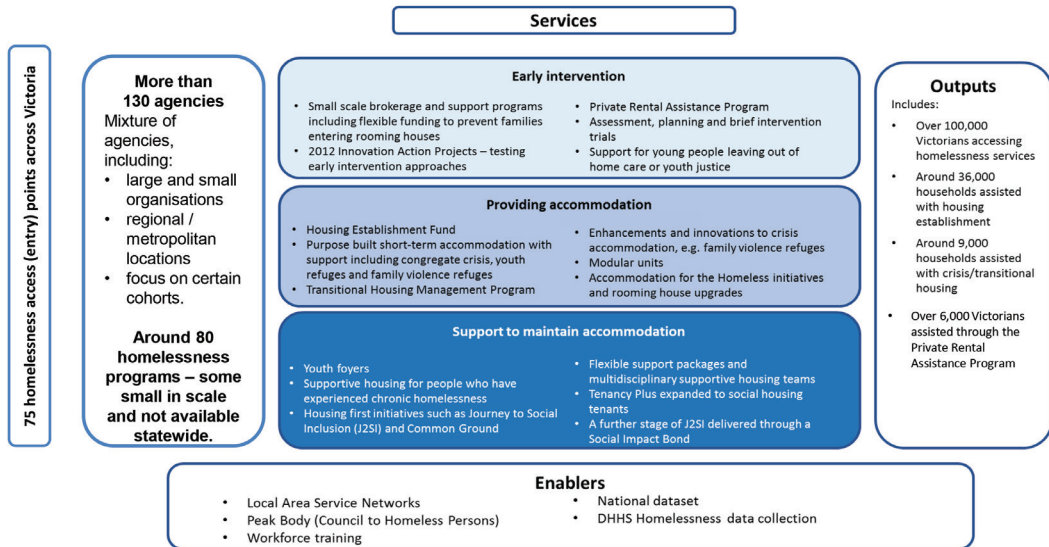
Services

75 homelessness access (entry) points across Victoria

More than 130 agencies
Mixture of agencies, including:
• large and small organisations
• regional / metropolitan locations
• focus on certain cohorts.

Around 80 homelessness programs – some small in scale and not available statewide.

Early intervention
• Small scale brokerage and support programs including flexible funding to prevent families entering rooming houses
• 2012 Innovation Action Projects – testing early intervention approaches
• Private Rental Assistance Program
• Assessment, planning and brief intervention trials
• Support for young people leaving out of home care or youth justice

Providing accommodation
• Housing Establishment Fund
• Purpose built short-term accommodation with support including congregate crisis, youth refuges and family violence refuges
• Transitional Housing Management Program
• Enhancements and innovations to crisis accommodation, e.g. family violence refuges
• Modular units
• Accommodation for the Homeless initiatives and rooming house upgrades

Support to maintain accommodation
• Youth foyers
• Supportive housing for people who have experienced chronic homelessness
• Housing first initiatives such as Journey to Social Inclusion (J2SI) and Common Ground
• Flexible support packages and multidisciplinary supportive housing teams
• Tenancy Plus expanded to social housing tenants
• A further stage of J2SI delivered through a Social Impact Bond

Outputs
Includes:
• Over 100,000 Victorians accessing homelessness services
• Around 36,000 households assisted with housing establishment
• Around 9,000 households assisted with crisis/transitional housing
• Over 6,000 Victorians assisted through the Private Rental Assistance Program

Enablers
• Local Area Service Networks
• Peak Body (Council to Homeless Persons)
• Workforce training
• National dataset
• DHHS Homelessness data collection